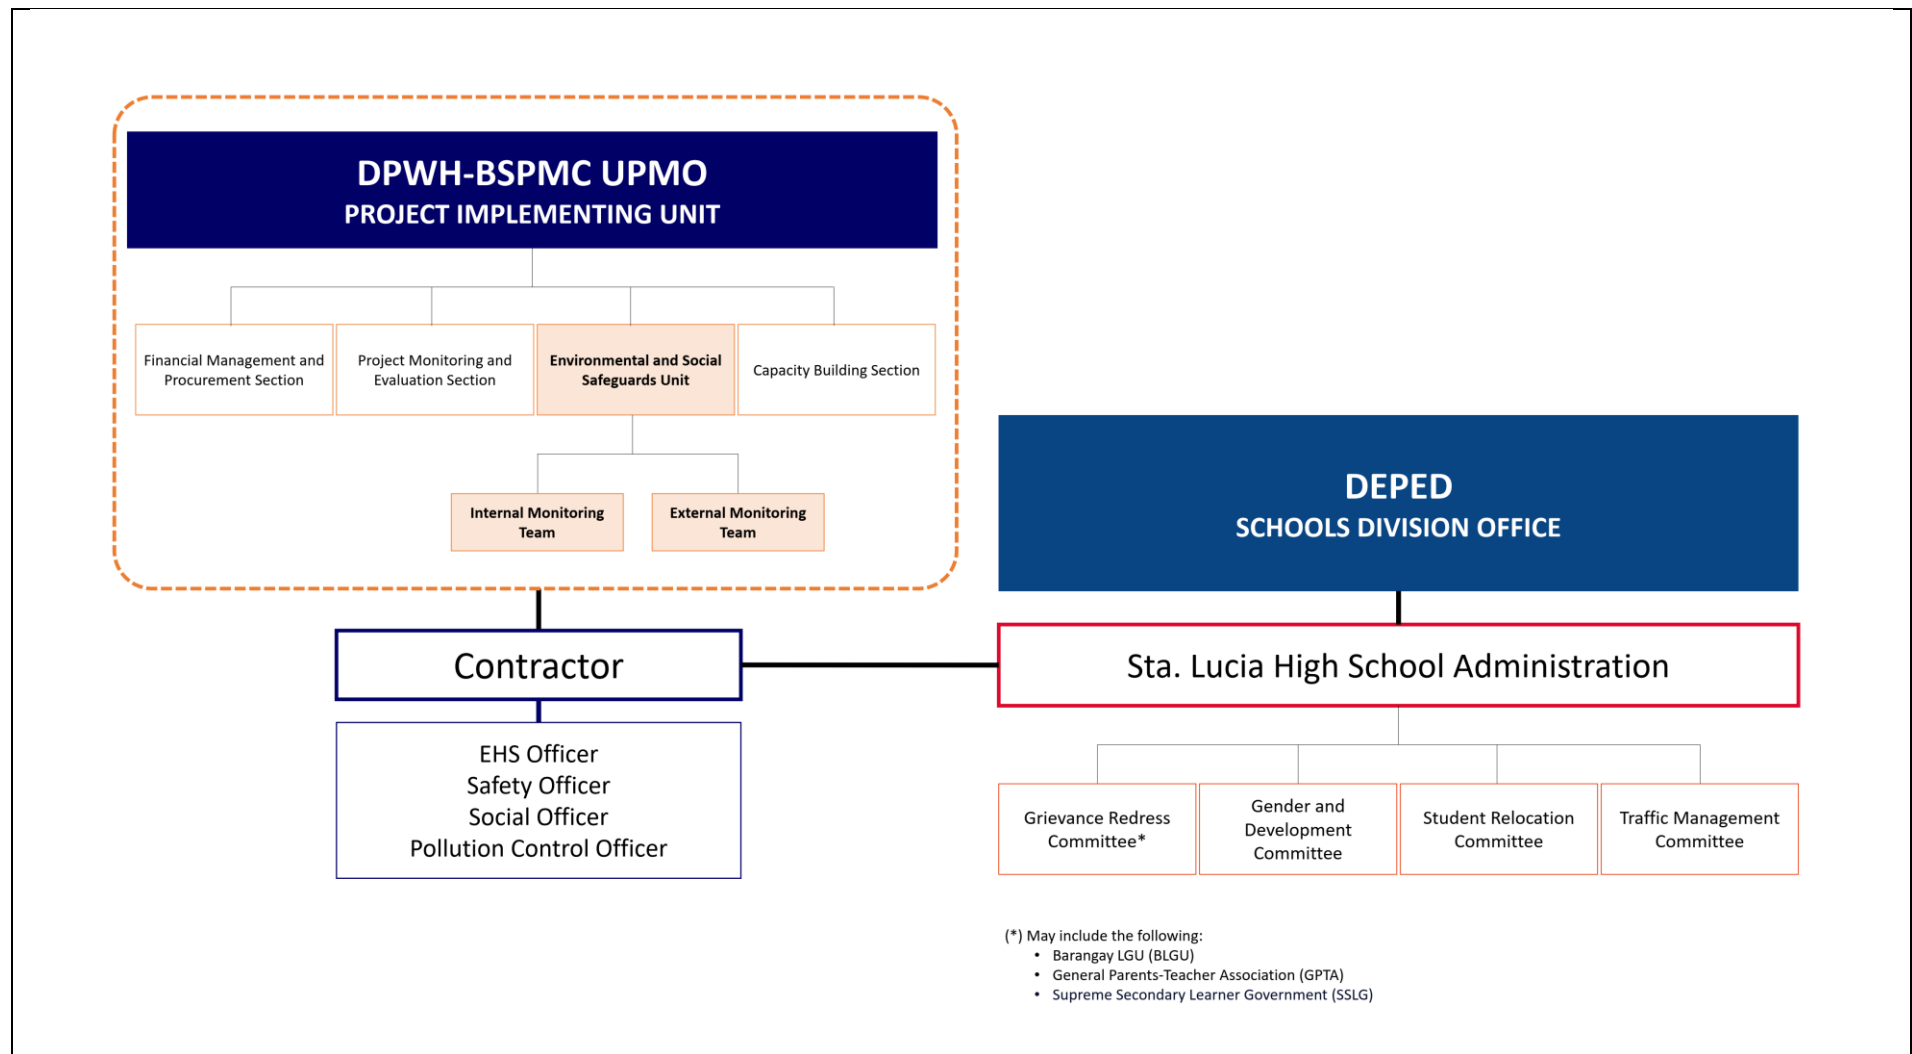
DPWH-BSPMC UPMO
PROJECT IMPLEMENTING UNIT

Financial Management and Procurement Section

Project Monitoring and Evaluation Section

Environmental and Social Safeguards Unit

Capacity Building Section

Internal Monitoring Team

External Monitoring Team

DEPED
SCHOOLS DIVISION OFFICE

Contractor

Sta. Lucia High School Administration

EHS Officer
Safety Officer
Social Officer
Pollution Control Officer

Grievance Redress Committee*

Gender and Development Committee

Student Relocation Committee

Traffic Management Committee

(*) May include the following:
• Barangay LGU (BLGU)
• General Parents-Teacher Association (GPTA)
• Supreme Secondary Learner Government (SSLG)